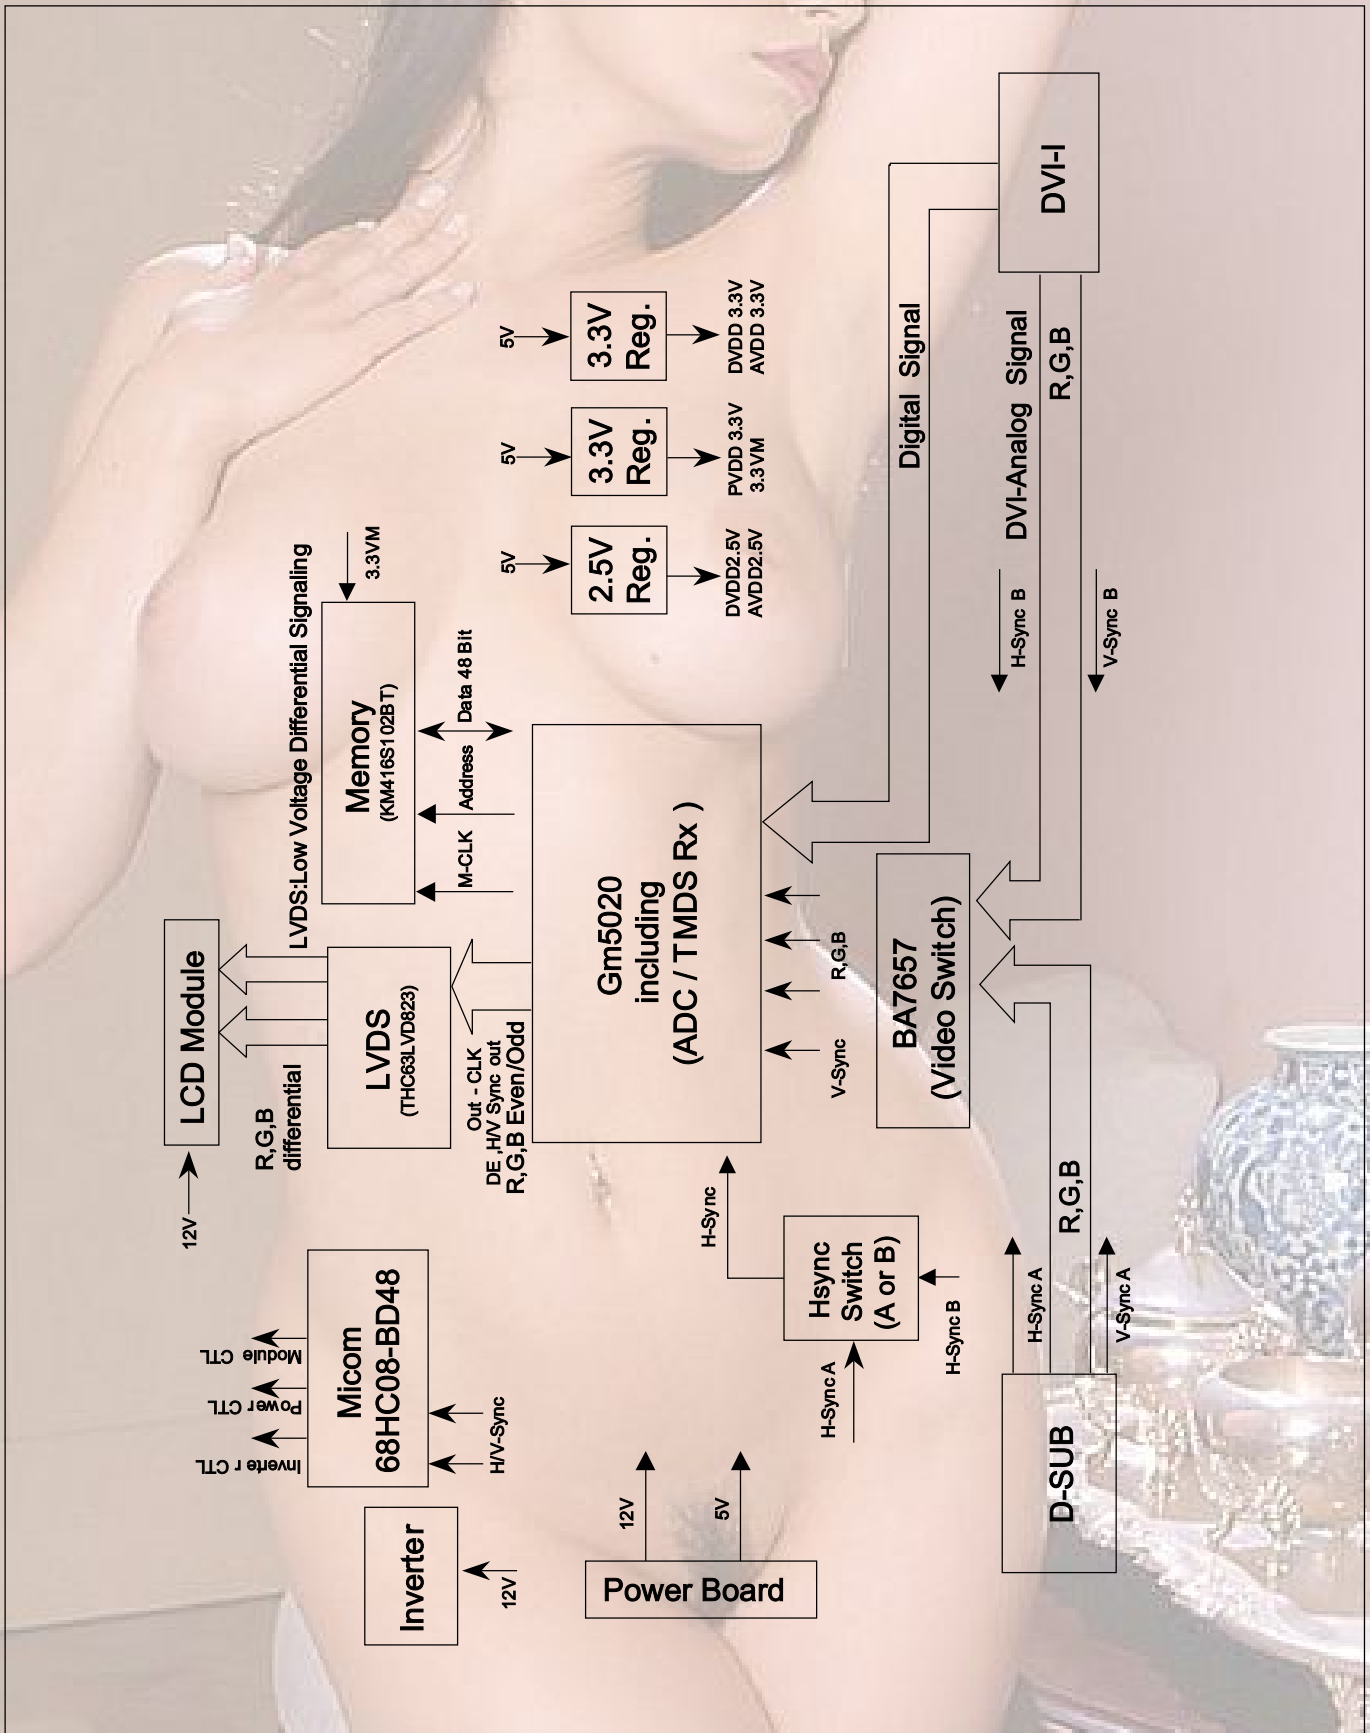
DVI-I

Digital Signal

DVI-Analog Signal

R,G,B

5V

3.3V Reg.

DVDD 3.3V
AVDD 3.3V

5V

3.3V Reg.

PVDD 3.3V
3.3VM

5V

2.5V Reg.

DVDD2.5V
AVDD2.5V

H-Sync B

V-Sync B

3.3VM

LVDS:Low Voltage Differential Signaling

Memory
(KM416S102BT)

Data 48 Bit

Address

M-CLK

Gm5020
including
(ADC / TMDS Rx )

R,G,B

V-Sync

BA7657
(Video Switch)

LCD Module

LVDS
(THC63LVD823)

R,G,B
differential

Out - CLK
DE ,H/V Sync out
R,G,B Even/Odd

12V

H-Sync

Hsync
Switch
(A or B)

H-Sync A

H-Sync B

R,G,B

H-Sync A

V-Sync A

D-SUB

Micom
68HC08-BD48

Module CTL

Power CTL

Inverte r CTL

H-Sync

H/V-Sync

Inverter

12V

12V

5V

Power Board